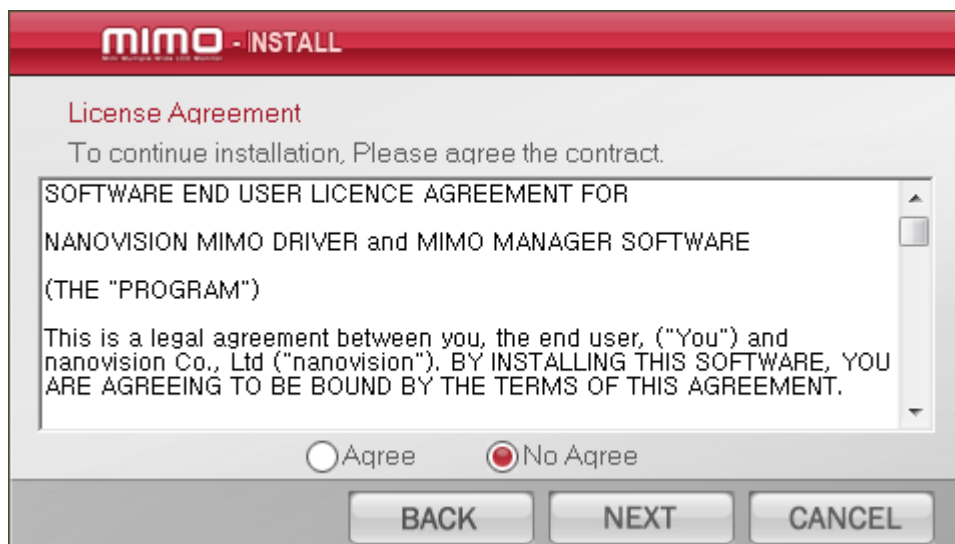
mimo - INSTALL

License Agreement

To continue installation, Please agree the contract.

SOFTWARE END USER LICENCE AGREEMENT FOR

NANOVISION MIMO DRIVER and MIMO MANAGER SOFTWARE

(THE "PROGRAM")

This is a legal agreement between you, the end user, ("You") and nanovision Co., Ltd ("nanovision"). BY INSTALLING THIS SOFTWARE, YOU ARE AGREEING TO BE BOUND BY THE TERMS OF THIS AGREEMENT.

Agree No Agree

BACK NEXT CANCEL